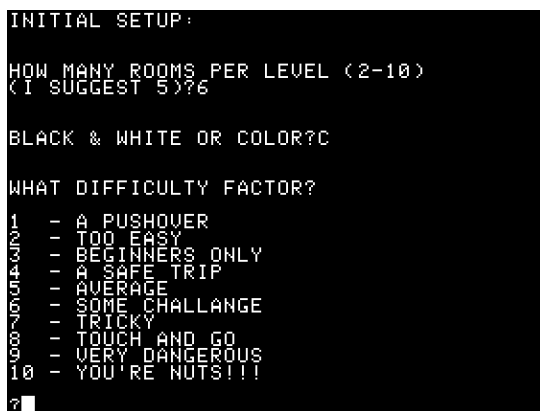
INITIAL SETUP:

HOW MANY ROOMS PER LEVEL (2-10)
(I SUGGEST 5)?6

BLACK & WHITE OR COLOR?C

WHAT DIFFICULTY FACTOR?

1 - A PUSHOVER
2 - TOO EASY
3 - BEGINNERS ONLY
4 - A SAFE TRIP
5 - AVERAGE
6 - SOME CHALLANGE
7 - TRICKY
8 - TOUCH AND GO
9 - VERY DANGEROUS
10 - YOU'RE NUTS!!!

?